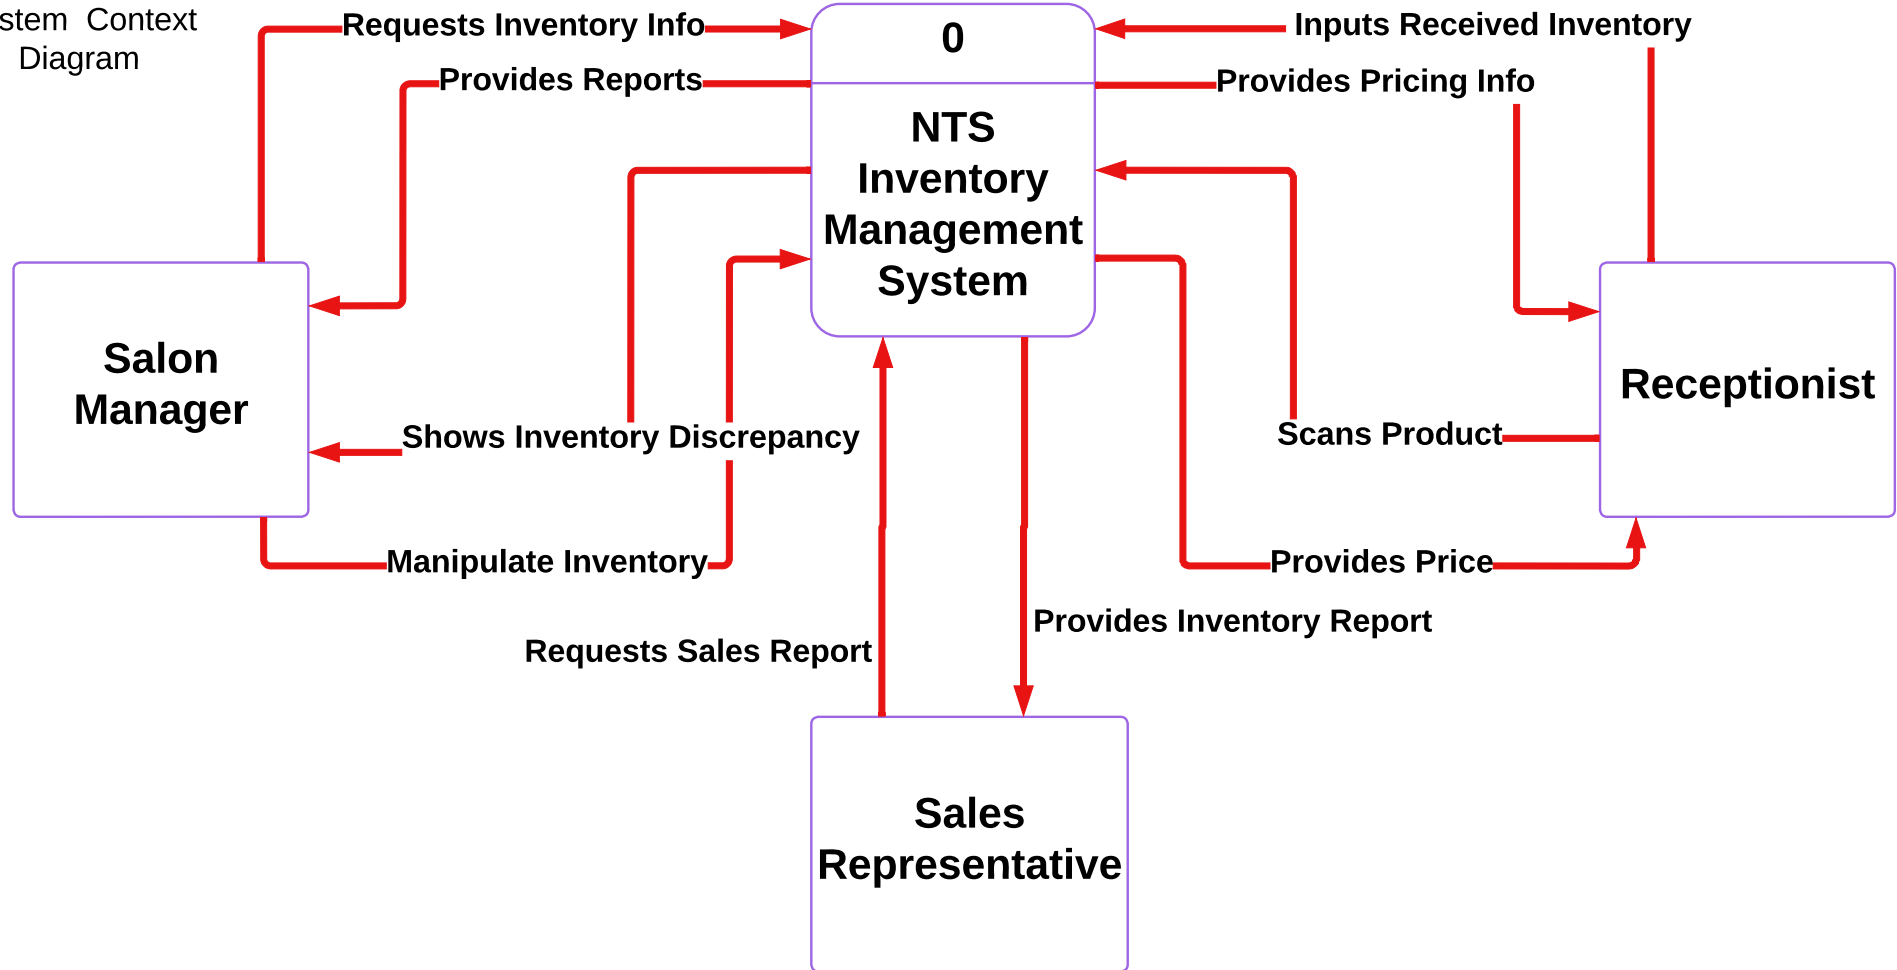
stem Context Diagram

Requests Inventory Info

0

Inputs Received Inventory

Provides Reports

Provides Pricing Info

NTS Inventory Management System

Salon Manager

Receptionist

Shows Inventory Discrepancy

Scans Product

Manipulate Inventory

Provides Price

Provides Inventory Report

Requests Sales Report

Sales Representative